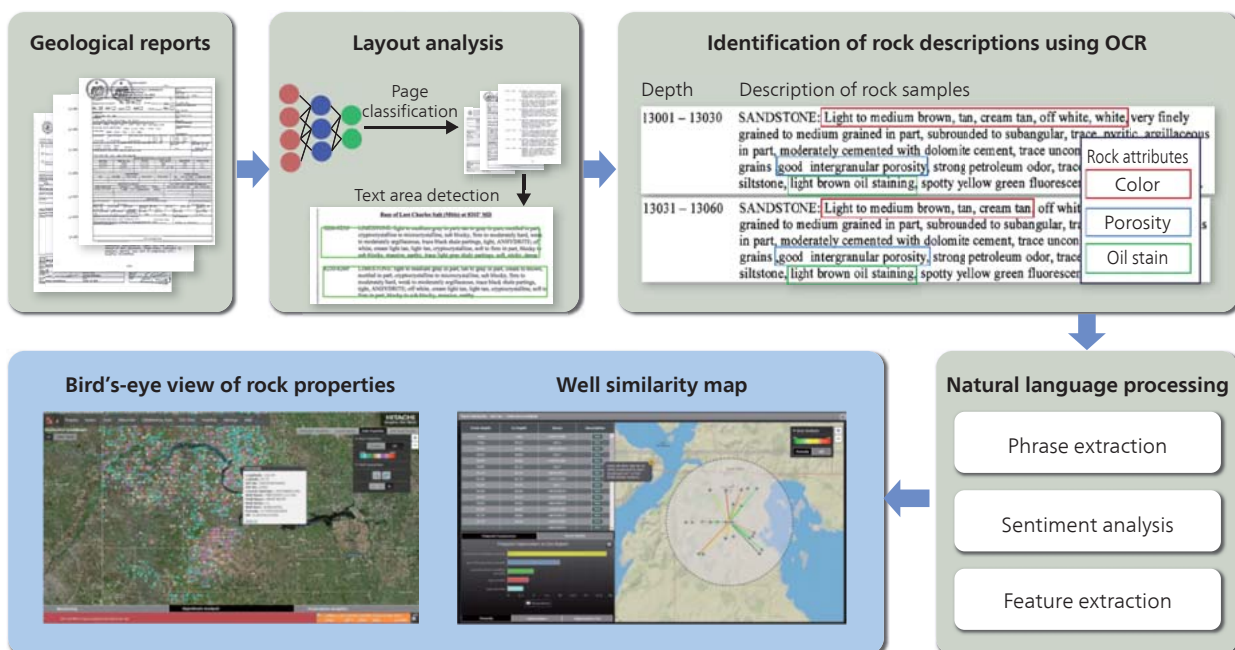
Geological reports

Layout analysis

Page classification

Text area detection

Base of Lost Charles Salt (Mills) at 8307' MD

Identification of rock descriptions using OCR

Depth Description of rock samples

| Depth | Description of rock samples |
|---|---|
| 13001 – 13030 | SANDSTONE: Light to medium brown, tan, cream tan, off white, white, very finely grained to medium grained in part, subrounded to subangular, trace pyritic, argillaceous in part, moderately cemented with dolomite cement, trace uncon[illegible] grains good intergranular porosity, strong petroleum odor, trace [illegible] siltstone, light brown oil staining, spotty yellow green fluoresce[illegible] |
| 13031 – 13060 | SANDSTONE: Light to medium brown, tan, cream tan, off whit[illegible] grained to medium grained in part, subrounded to subangular, tra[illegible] in part, moderately cemented with dolomite cement, trace uncon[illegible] grains good intergranular porosity, strong petroleum odor, trace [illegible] siltstone, light brown oil staining, spotty yellow green fluoresce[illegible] |

Rock attributes
Color
Porosity
Oil stain

Natural language processing
Phrase extraction
Sentiment analysis
Feature extraction

Bird's-eye view of rock properties

HITACHI

Well similarity map